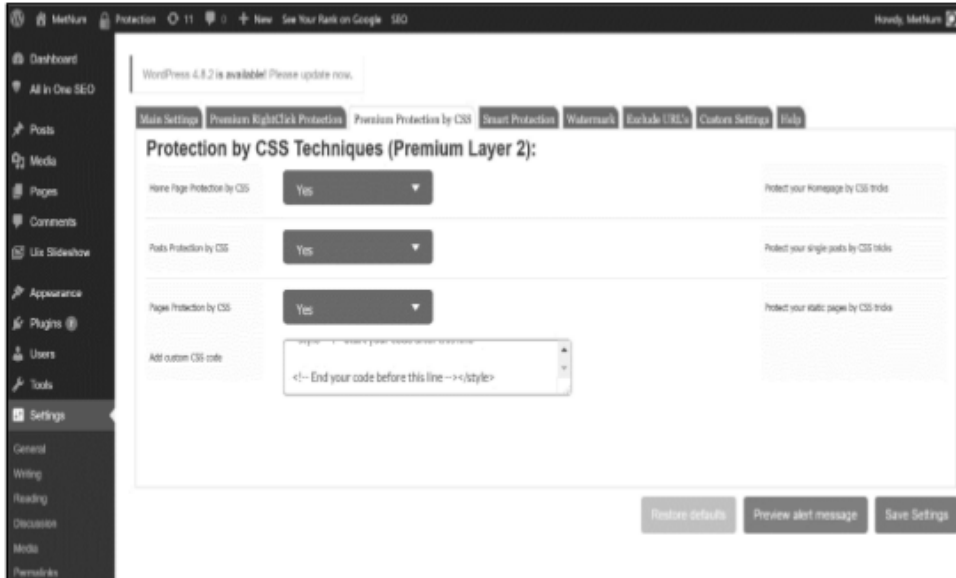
MetNum Protection 11 0 + New See Your Rank on Google SEO Howdy, MetNum

Dashboard
All in One SEO
Posts
Media
Pages
Comments
Uix Slideshow
Appearance
Plugins
Users
Tools
Settings
General
Writing
Reading
Discussion
Media
Permalinks

WordPress 4.8.2 is available! Please update now.

Main Settings | Premium RightClick Protection | Premium Protection by CSS | Smart Protection | Watermark | Exclude URL's | Custom Settings | Help

Protection by CSS Techniques (Premium Layer 2):

| | | |
|---|---|---|
| Home Page Protection by CSS | Yes | Protect your Homepage by CSS tricks |
| Posts Protection by CSS | Yes | Protect your single posts by CSS tricks |
| Pages Protection by CSS | Yes | Protect your static pages by CSS tricks |
| Add custom CSS code | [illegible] <!-- End your code before this line --></style> | |

Restore defaults | Preview alert message | Save Settings